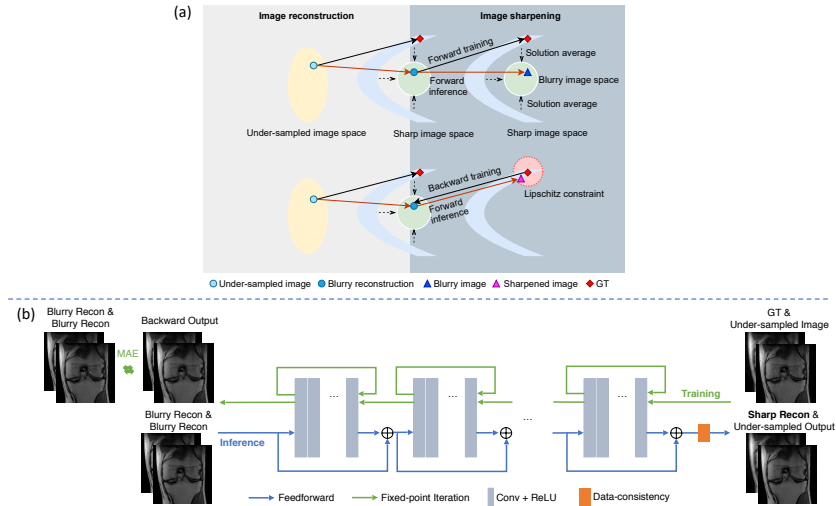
(a)

Image reconstruction

Image sharpening

Forward training

Solution average

Forward inference

Blurry image space

Solution average

Under-sampled image space

Sharp image space

Sharp image space

Backward training

Forward inference

Lipschitz constraint

Under-sampled image

Blurry reconstruction

Blurry image

Sharpened image

GT

(b)

Blurry Recon & Blurry Recon

MAE

Backward Output

GT & Under-sampled Image

Blurry Recon & Blurry Recon

Inference

...

...

...

...

Training

Sharp Recon & Under-sampled Output

Feedforward

Fixed-point Iteration

Conv + ReLU

Data-consistency